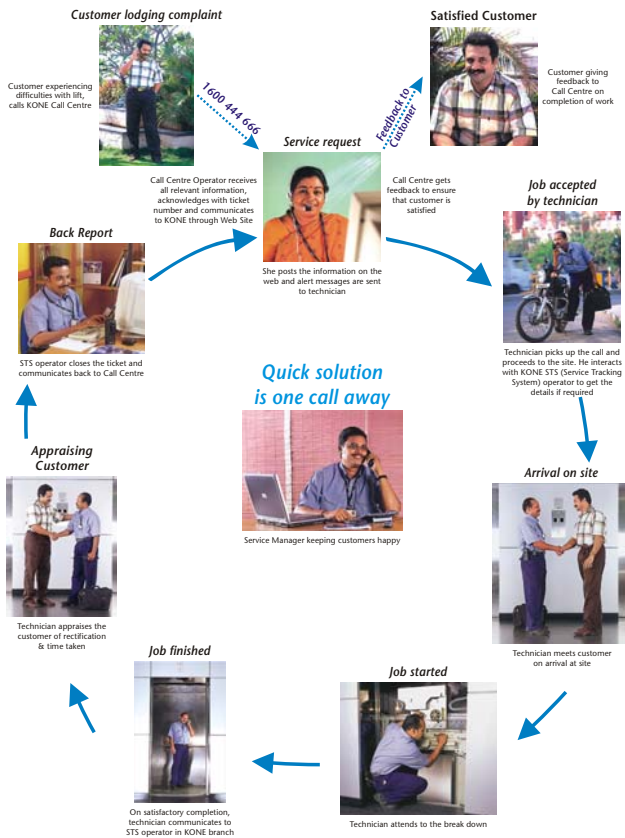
Customer lodging complaint

Customer experiencing difficulties with lift, calls KONE Call Centre

1600 444 666

Satisfied Customer

Feedback to Customer

Customer giving feedback to Call Centre on completion of work

Service request

Call Centre Operator receives all relevant information, acknowledges with ticket number and communicates to KONE through Web Site

Call Centre gets feedback to ensure that customer is satisfied

She posts the information on the web and alert messages are sent to technician

Back Report

STS operator closes the ticket and communicates back to Call Centre

Job accepted by technician

Technician picks up the call and proceeds to the site. He interacts with KONE STS (Service Tracking System) operator to get the details if required

Quick solution is one call away

Service Manager keeping customers happy

Appraising Customer

Technician appraises the customer of rectification & time taken

Arrival on site

Technician meets customer on arrival at site

Job finished

On satisfactory completion, technician communicates to STS operator in KONE branch

Job started

Technician attends to the break down